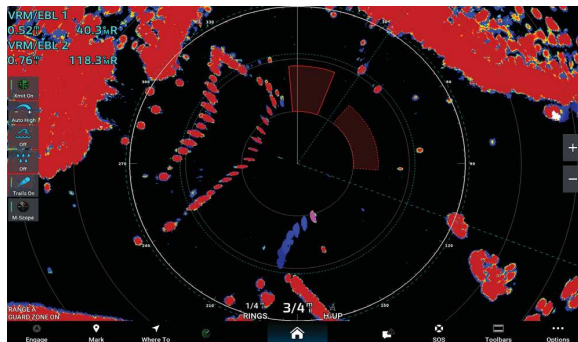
VRM/EBL 1
0.52ⁿᵐ 40.3°ᴹR
VRM/EBL 2
0.76ⁿᵐ 118.3°ᴹR

Bird On
Auto High
Off
Off
Trails On
M-Scope

330
300
270
240
210
30
60
90
120
150

+
−

RANGE A
GUARD ZONE ON

1/4ⁿᵐ
RINGS
3/4ⁿᵐ
H-UP

Engage
Mark
Where To
SOS
Toolbars
Options